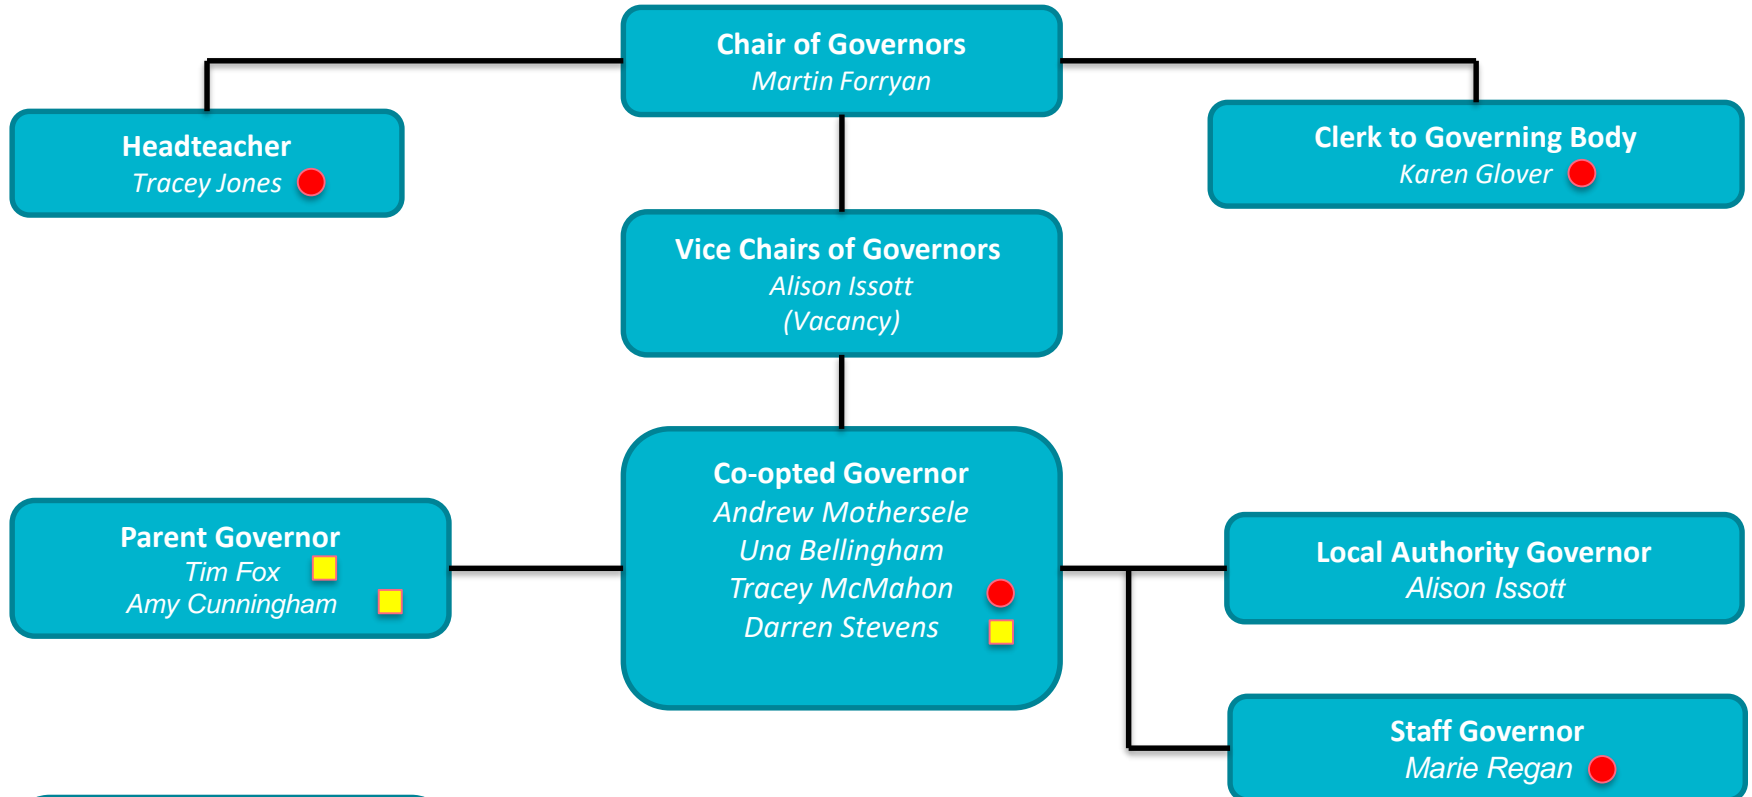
Chair of Governors
Martin Forryan

Headteacher
Tracey Jones

Clerk to Governing Body
Karen Glover

Vice Chairs of Governors
Alison Issott
(Vacancy)

Co-opted Governor
Andrew Mothersele
Una Bellingham
Tracey McMahon
Darren Stevens

Parent Governor
Tim Fox
Amy Cunningham

Local Authority Governor
Alison Issott

Staff Governor
Marie Regan